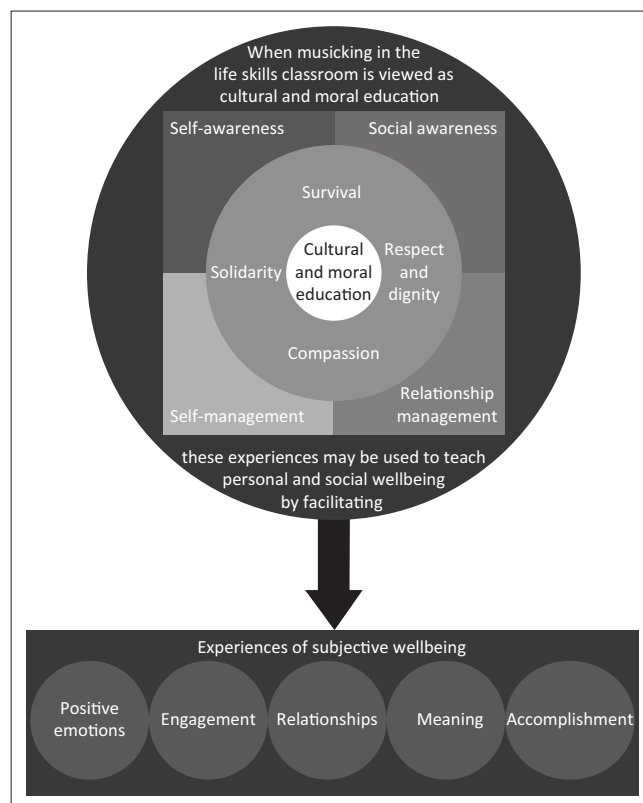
When musicking in the life skills classroom is viewed as cultural and moral education

Self-awareness

Social awareness

Survival

Solidarity

Cultural and moral education

Respect and dignity

Compassion

Self-management

Relationship management

these experiences may be used to teach personal and social wellbeing by facilitating

Experiences of subjective wellbeing

Positive emotions

Engagement

Relationships

Meaning

Accomplishment